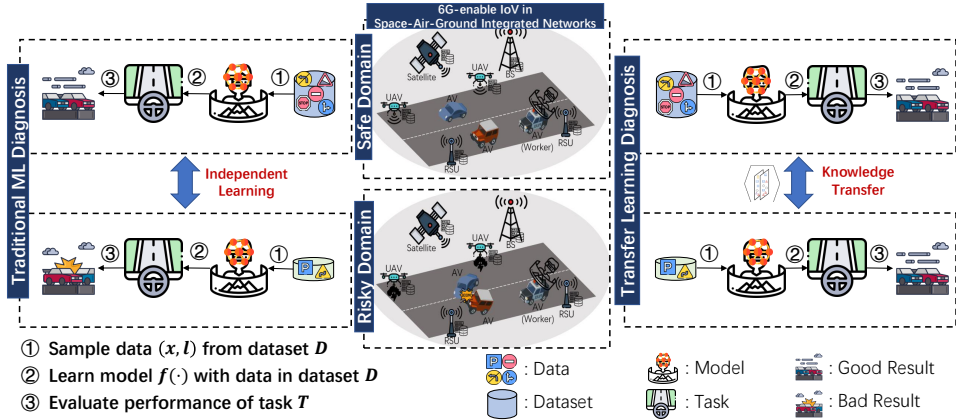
6G-enable IoV in Space-Air-Ground Integrated Networks

Traditional ML Diagnosis

③ ② ①

Independent Learning

③ ② ①

Safe Domain

Satellite
UAV
BS
UAV
AV
AV
AV (Worker)
RSU
RSU

Risky Domain

Satellite
UAV
BS
UAV
AV
AV
AV (Worker)
RSU
RSU

Transfer Learning Diagnosis

① ② ③

Knowledge Transfer

① ② ③

① Sample data $(x, l)$ from dataset $D$

② Learn model $f(\cdot)$ with data in dataset $D$

③ Evaluate performance of task $T$

: Data
: Dataset
: Model
: Task
: Good Result
: Bad Result